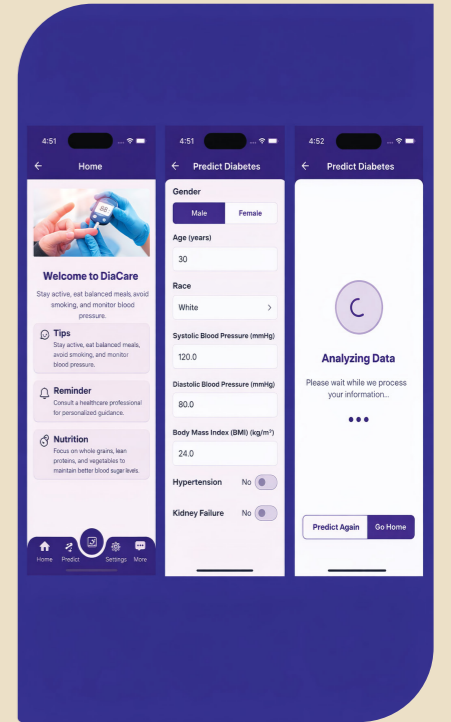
4:51

Home

Welcome to DiaCare

Stay active, eat balanced meals, avoid smoking, and monitor blood pressure.

Tips
Stay active, eat balanced meals, avoid smoking, and monitor blood pressure.

Reminder
Consult a healthcare professional for personalized guidance.

Nutrition
Focus on whole grains, lean proteins, and vegetables to maintain better blood sugar levels.

Home Predict Settings More

4:51

Predict Diabetes

Gender

Male Female

Age (years)

30

Race

White

Systolic Blood Pressure (mmHg)

120.0

Diastolic Blood Pressure (mmHg)

80.0

Body Mass Index (BMI) (kg/m²)

24.0

Hypertension No

Kidney Failure No

4:52

Predict Diabetes

Analyzing Data

Please wait while we process your information...

Predict Again Go Home